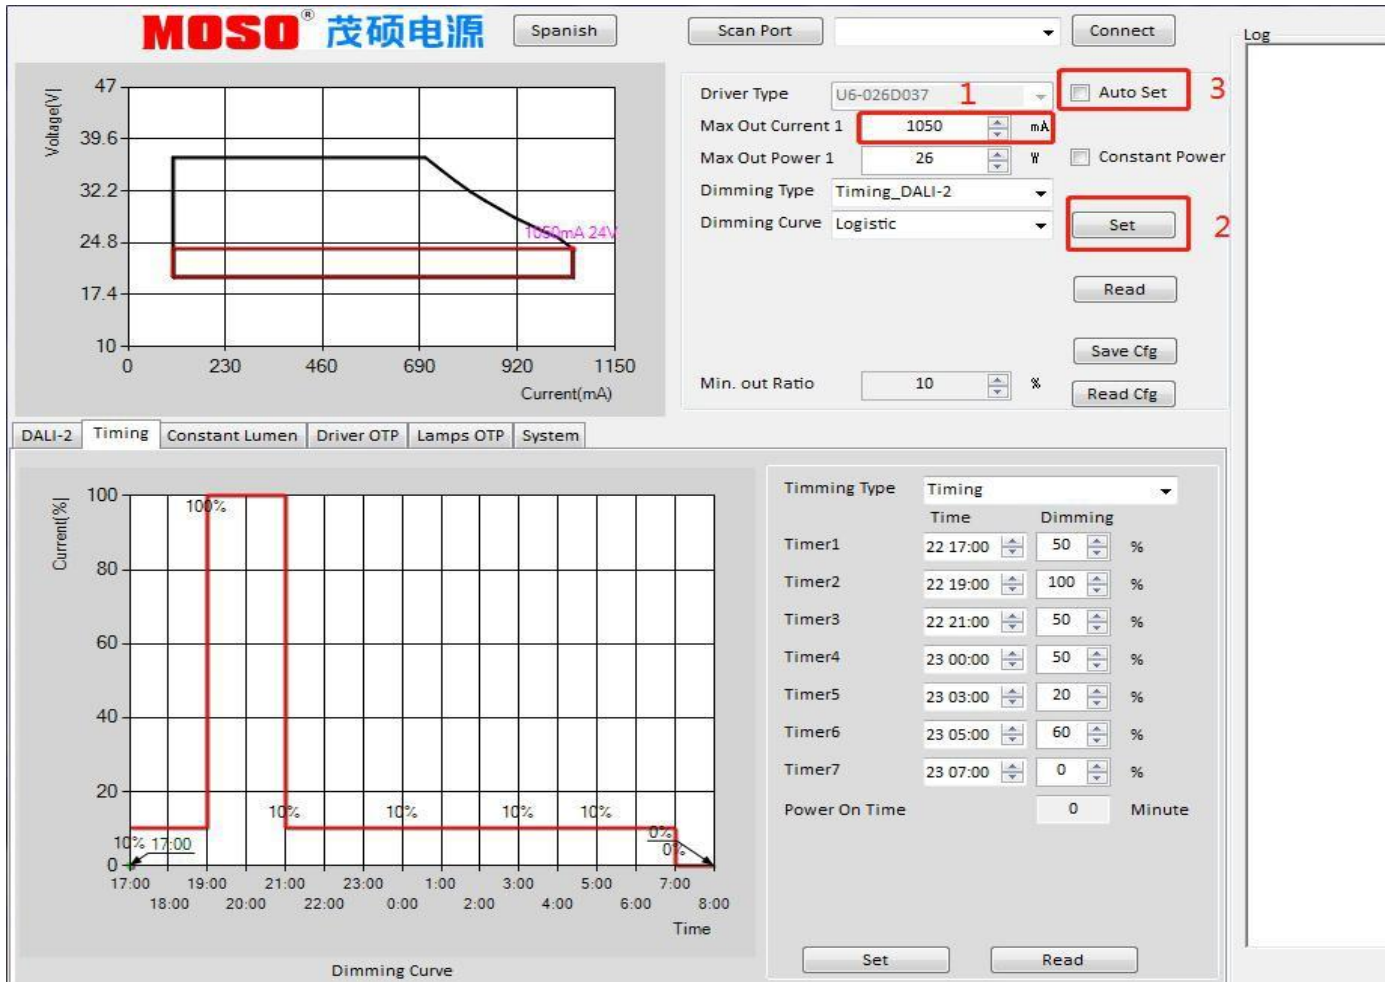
MOSO® 茂硕电源 Spanish

Scan Port Connect

Log

Voltage[V]
47
39.6
32.2
24.8
17.4
10
0 230 460 690 920 1150
Current(mA)
1050mA 24V

Driver Type U6-026D037 1
Max Out Current 1 1050 mA
Max Out Power 1 26 W
Dimming Type Timing_DALI-2
Dimming Curve Logistic

Auto Set 3
Constant Power
Set 2
Read
Save Cfg
Read Cfg

Min. out Ratio 10 %

DALI-2 Timing Constant Lumen Driver OTP Lamps OTP System

Current[%]
100
80
60
40
20
0
100%
10%
10%
10%
10%
0%
0%
10% 17:00
17:00 19:00 21:00 23:00 1:00 3:00 5:00 7:00
18:00 20:00 22:00 0:00 2:00 4:00 6:00 8:00
Time
Dimming Curve

Timming Type Timing

| | Time | Dimming | |
|---|---|---|---|
| Timer1 | 22 17:00 | 50 | % |
| Timer2 | 22 19:00 | 100 | % |
| Timer3 | 22 21:00 | 50 | % |
| Timer4 | 23 00:00 | 50 | % |
| Timer5 | 23 03:00 | 20 | % |
| Timer6 | 23 05:00 | 60 | % |
| Timer7 | 23 07:00 | 0 | % |

Power On Time 0 Minute

Set Read